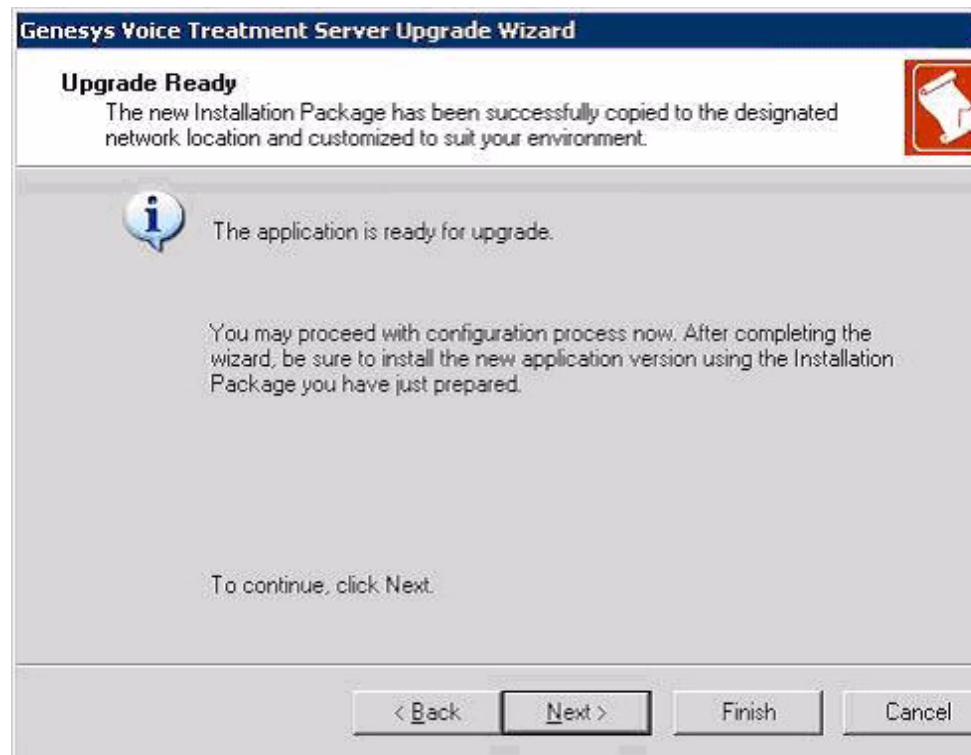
Genesys Voice Treatment Server Upgrade Wizard

Upgrade Ready
The new Installation Package has been successfully copied to the designated network location and customized to suit your environment.

The application is ready for upgrade.

You may proceed with configuration process now. After completing the wizard, be sure to install the new application version using the Installation Package you have just prepared.

To continue, click Next.

< Back | Next > | Finish | Cancel